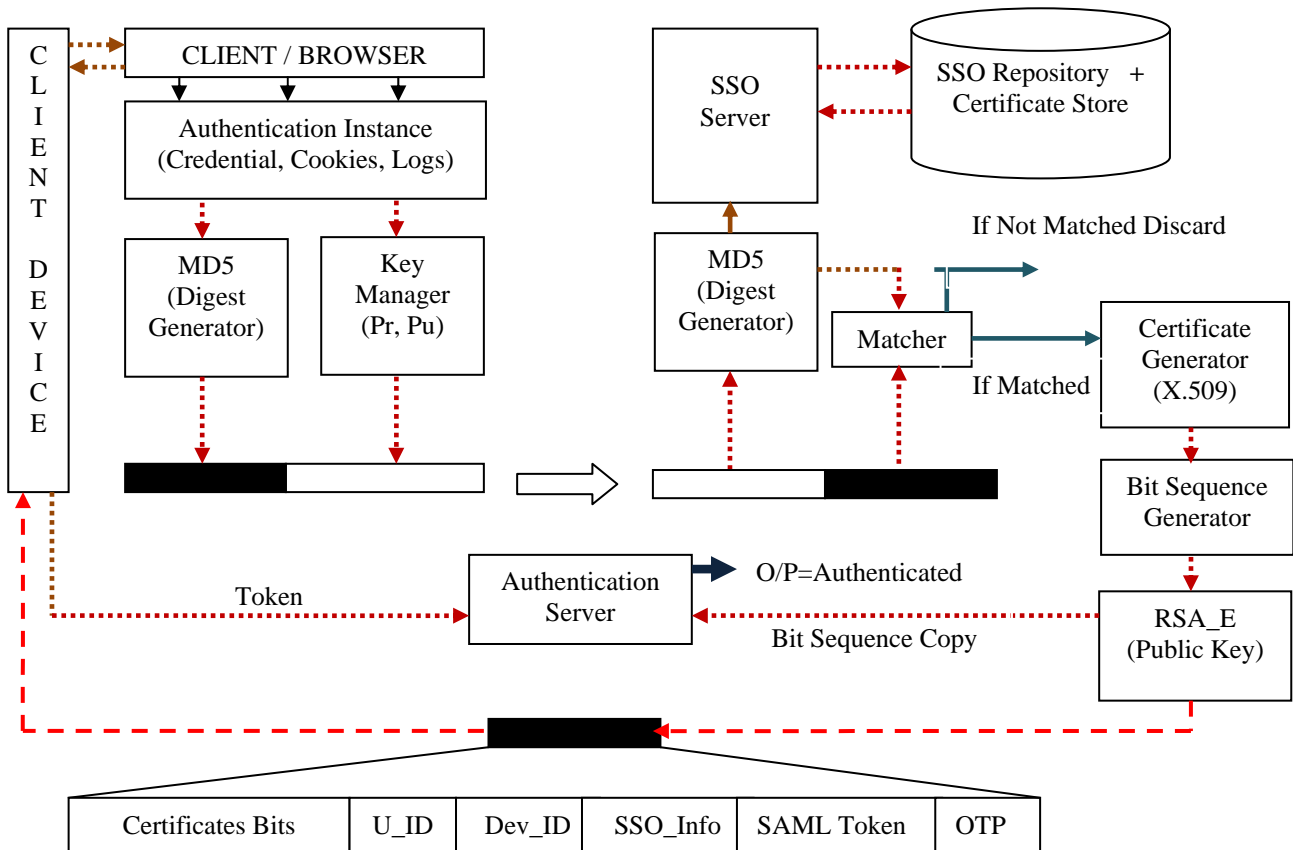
CLIENT DEVICE

CLIENT / BROWSER

Authentication Instance (Credential, Cookies, Logs)

MD5 (Digest Generator)

Key Manager (Pr, Pu)

SSO Server

SSO Repository + Certificate Store

If Not Matched Discard

MD5 (Digest Generator)

Matcher

Certificate Generator (X.509)

If Matched

Bit Sequence Generator

Authentication Server

O/P=Authenticated

Token

Bit Sequence Copy

RSA_E (Public Key)

| Certificates Bits | U_ID | Dev_ID | SSO_Info | SAML Token | OTP |
|---|---|---|---|---|---|